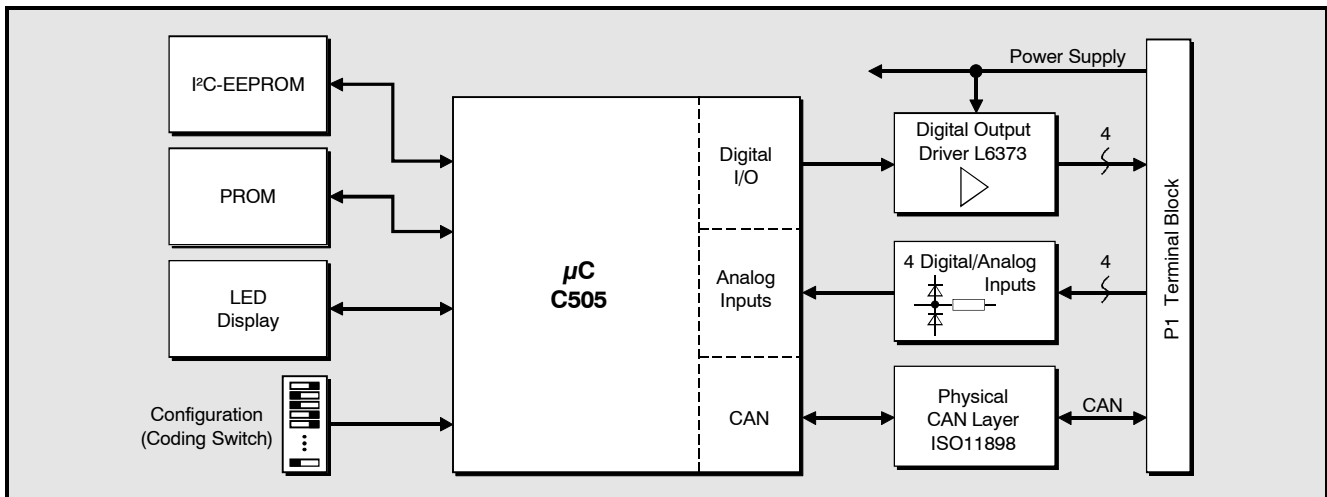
I²C-EEPROM

PROM

LED Display

Configuration (Coding Switch)

µC C505

Digital I/O

Analog Inputs

CAN

Power Supply

Digital Output Driver L6373

4

4 Digital/Analog Inputs

4

Physical CAN Layer ISO11898

CAN

P1 Terminal Block